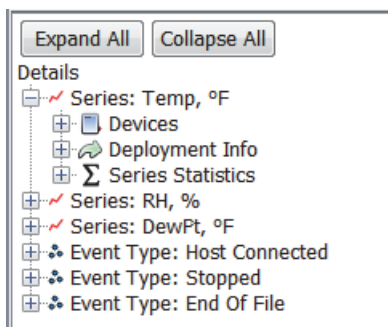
Expand All Collapse All

Details

Series: Temp, °F

Devices

Deployment Info

Σ Series Statistics

Series: RH, %

Series: DewPt, °F

Event Type: Host Connected

Event Type: Stopped

Event Type: End Of File